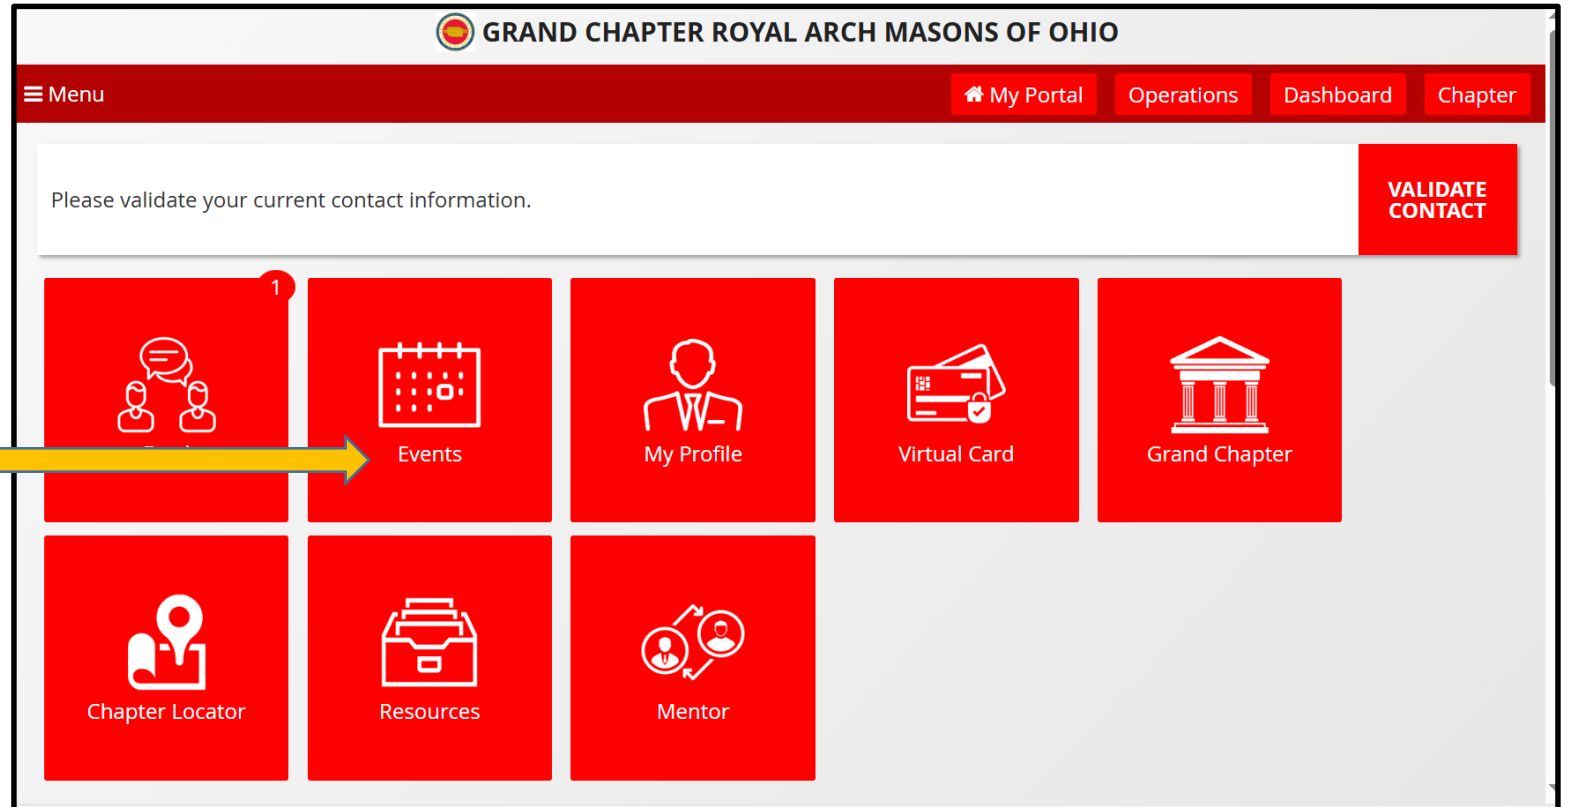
GRAND CHAPTER ROYAL ARCH MASONS OF OHIO

Menu

My Portal

Operations

Dashboard

Chapter

Please validate your current contact information.

VALIDATE CONTACT

1

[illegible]

Events

My Profile

Virtual Card

Grand Chapter

Chapter Locator

Resources

Mentor